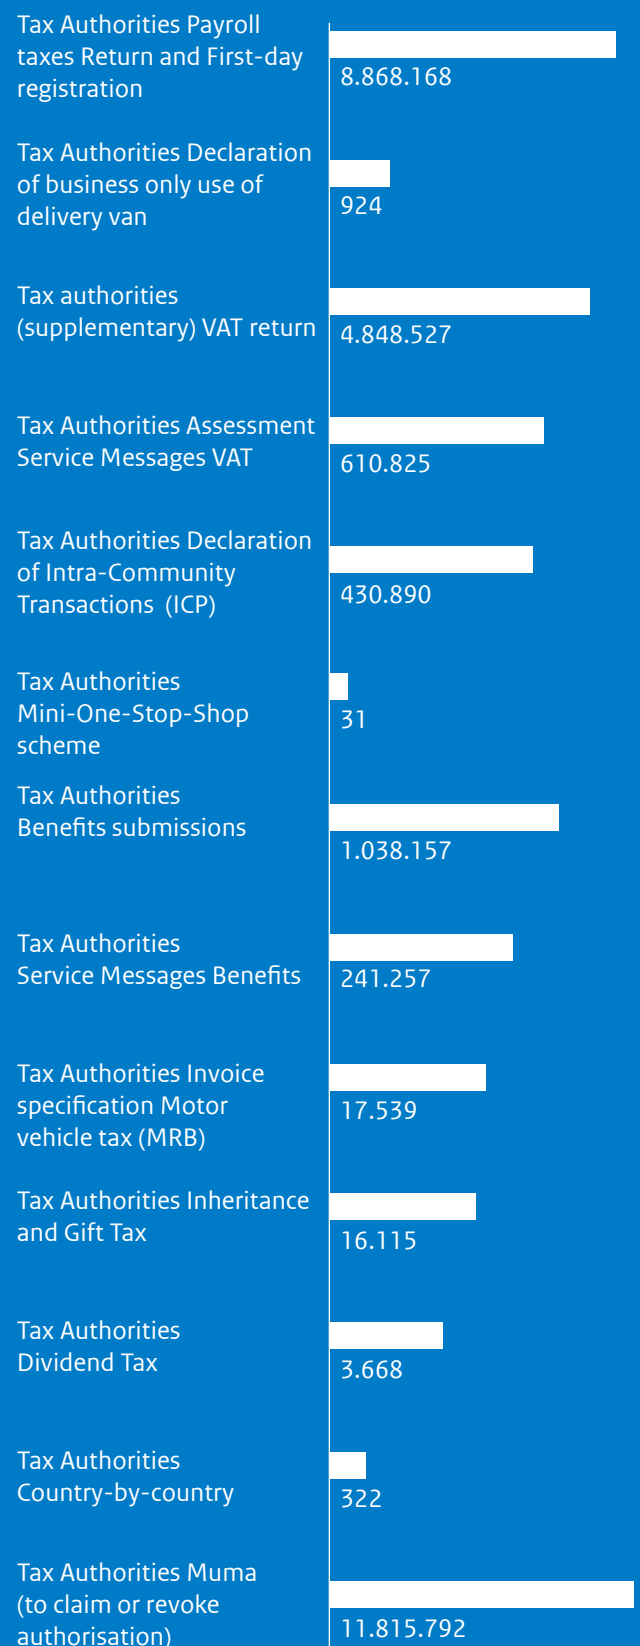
Tax Authorities Payroll taxes Return and First-day registration
8.868.168

Tax Authorities Declaration of business only use of delivery van
924

Tax authorities (supplementary) VAT return
4.848.527

Tax Authorities Assessment Service Messages VAT
610.825

Tax Authorities Declaration of Intra-Community Transactions (ICP)
430.890

Tax Authorities Mini-One-Stop-Shop scheme
31

Tax Authorities Benefits submissions
1.038.157

Tax Authorities Service Messages Benefits
241.257

Tax Authorities Invoice specification Motor vehicle tax (MRB)
17.539

Tax Authorities Inheritance and Gift Tax
16.115

Tax Authorities Dividend Tax
3.668

Tax Authorities Country-by-country
322

Tax Authorities Muma (to claim or revoke authorisation)
11.815.792